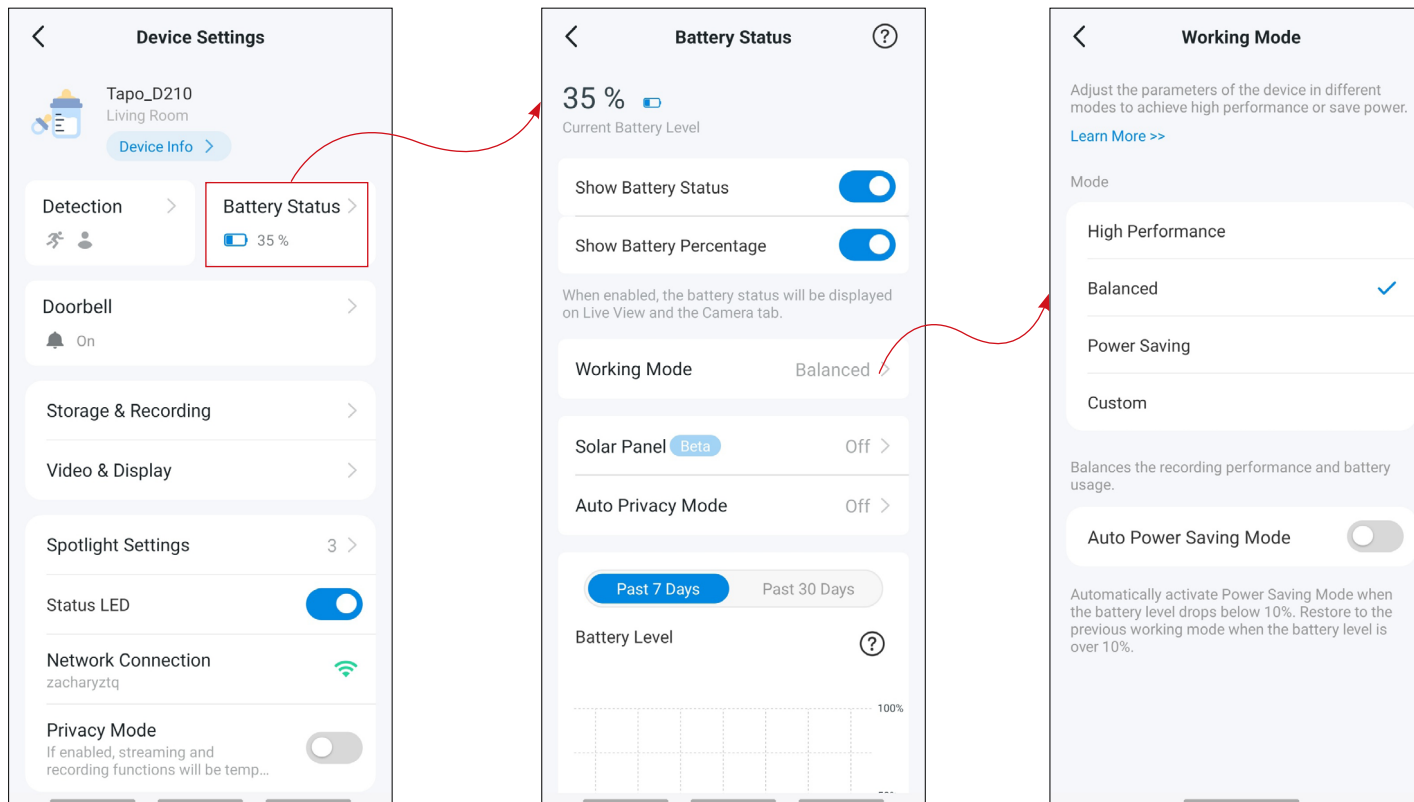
Device Settings

Tapo_D210
Living Room
Device Info

Detection

Battery Status
35 %

Doorbell
On

Storage & Recording

Video & Display

Spotlight Settings 3

Status LED

Network Connection
zacharyztq

Privacy Mode
If enabled, streaming and recording functions will be temp...

Battery Status

35 %
Current Battery Level

Show Battery Status

Show Battery Percentage

When enabled, the battery status will be displayed on Live View and the Camera tab.

Working Mode Balanced

Solar Panel Beta Off

Auto Privacy Mode Off

Past 7 Days Past 30 Days

Battery Level

100%

Working Mode

Adjust the parameters of the device in different modes to achieve high performance or save power.
Learn More >>

Mode

High Performance

Balanced

Power Saving

Custom

Balances the recording performance and battery usage.

Auto Power Saving Mode

Automatically activate Power Saving Mode when the battery level drops below 10%. Restore to the previous working mode when the battery level is over 10%.